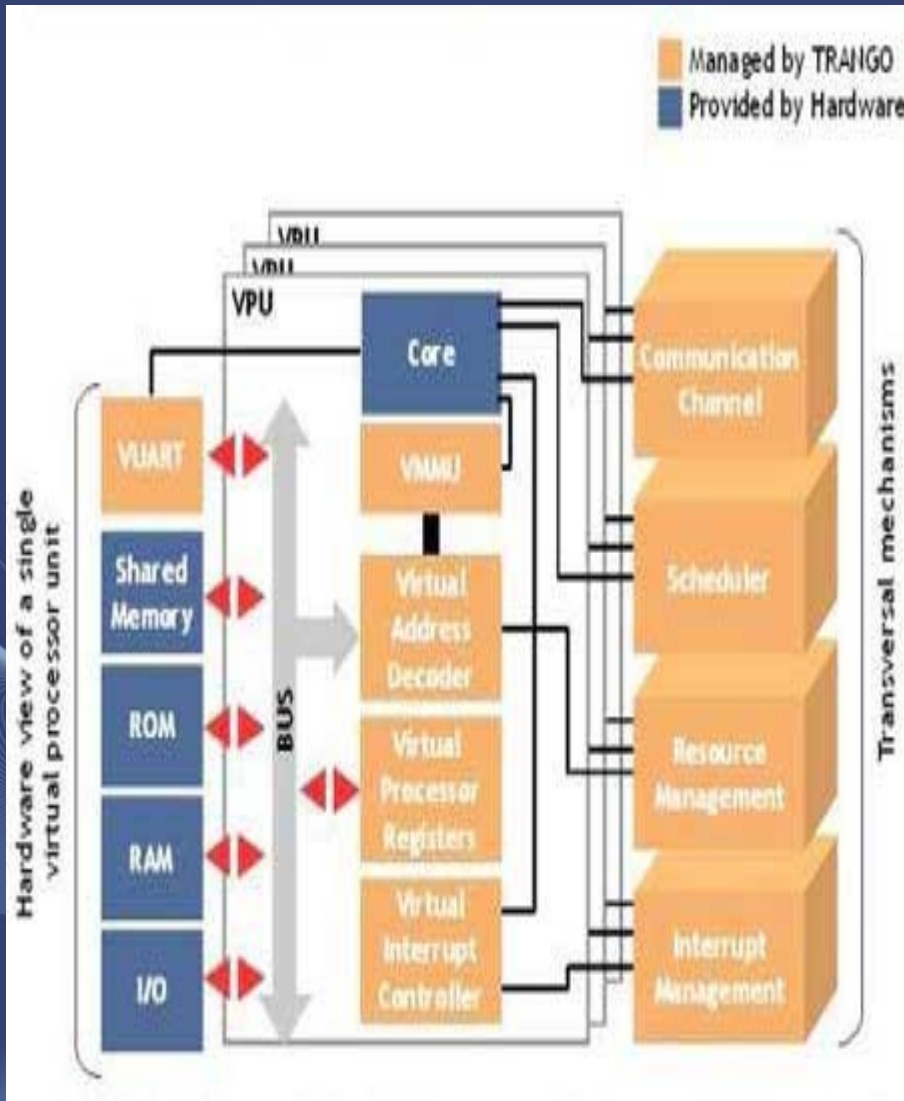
Managed by TRANGO
Provided by Hardware

VPU
VPU
VPU

Hardware view of a single virtual processor unit

VUART
Shared Memory
ROM
RAM
I/O

BUS

Core
VMMU
Virtual Address Decoder
Virtual Processor Registers
Virtual Interrupt Controller

Communication Channel
Scheduler
Resource Management
Interrupt Management

Transversal mechanisms